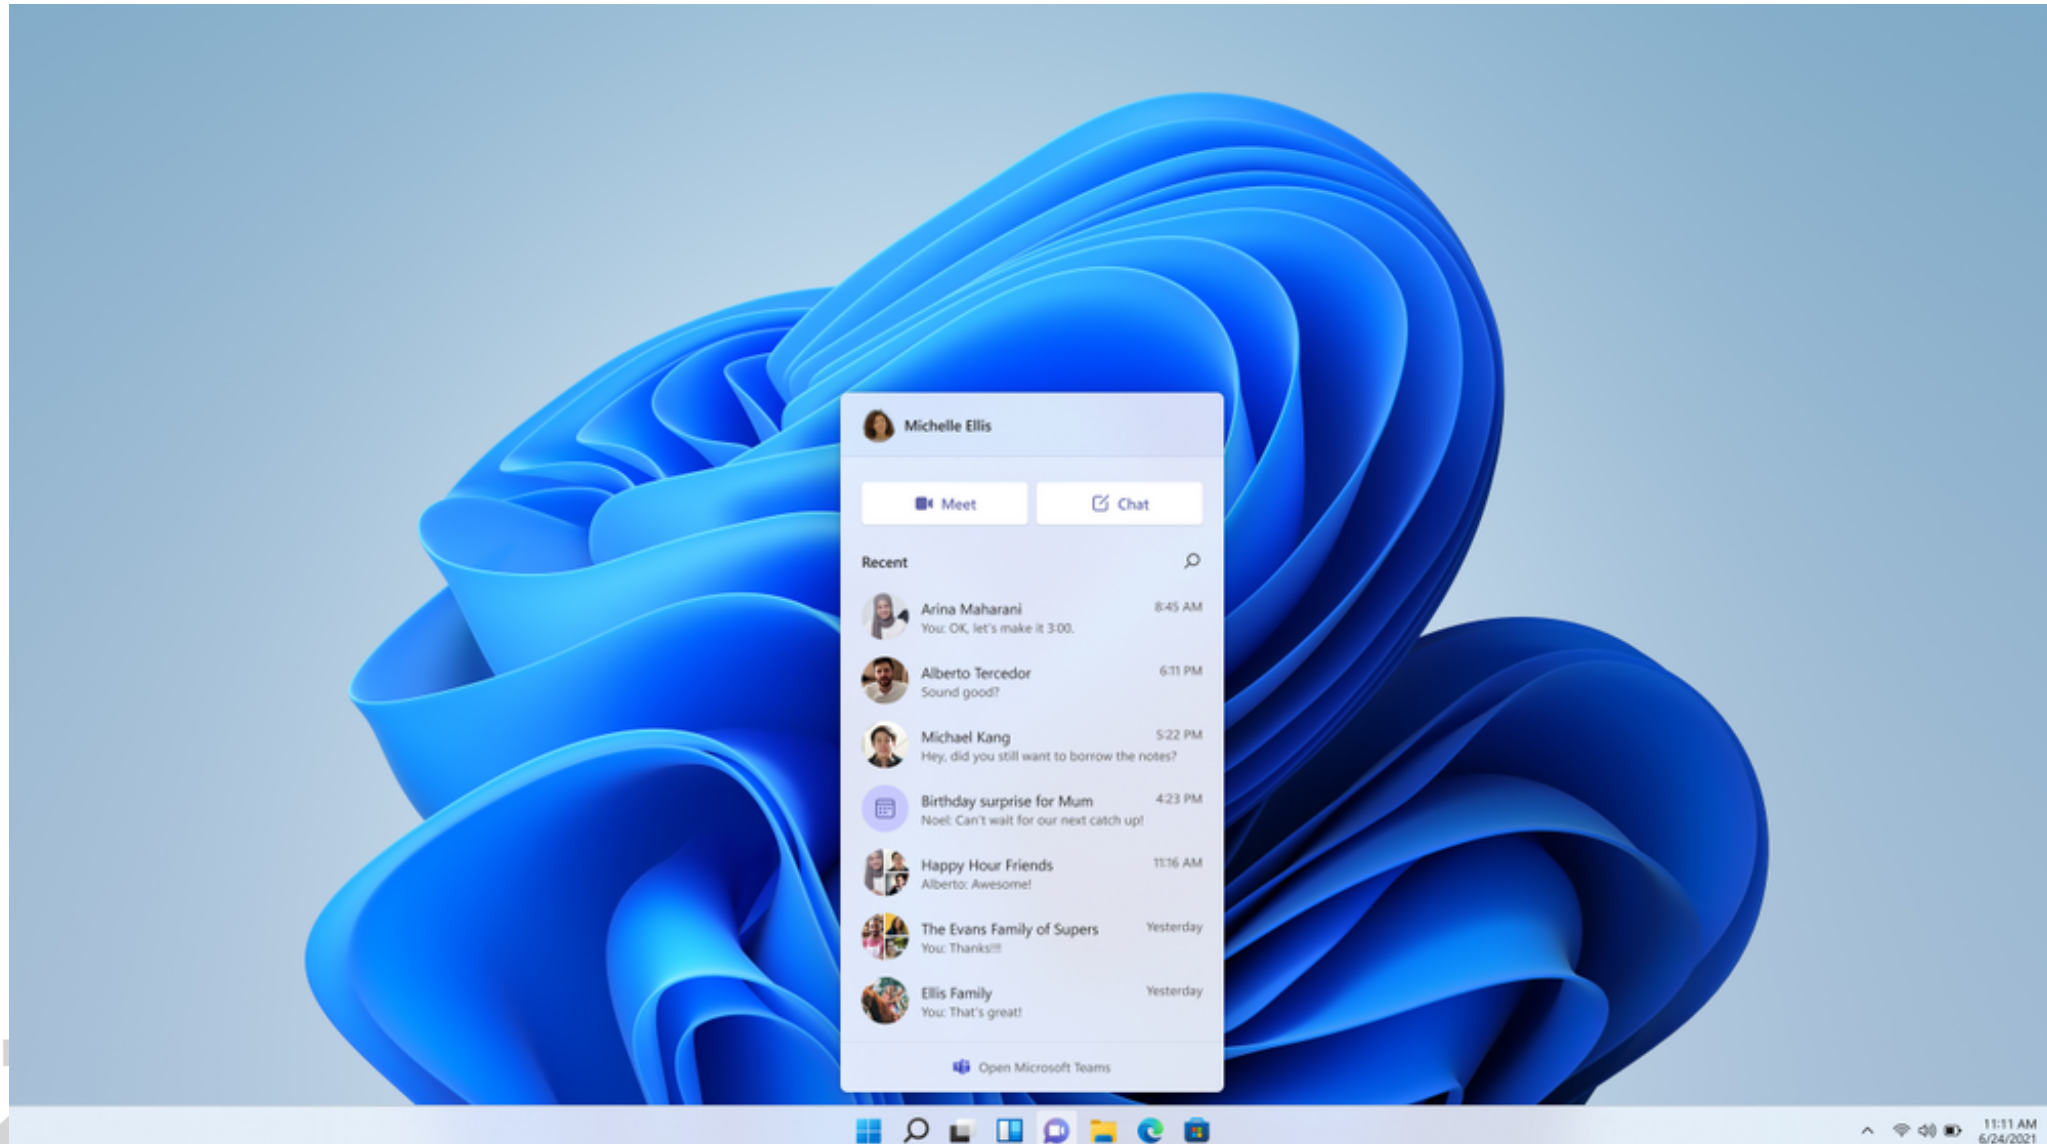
Michelle Ellis

Meet

Chat

Recent

Arina Maharani
You: OK, let's make it 3:00.
8:45 AM

Alberto Tercedor
Sound good?
6:11 PM

Michael Kang
Hey, did you still want to borrow the notes?
5:22 PM

Birthday surprise for Mum
Noel: Can't wait for our next catch up!
4:23 PM

Happy Hour Friends
Alberto: Awesome!
11:16 AM

The Evans Family of Supers
You: Thanks!!!
Yesterday

Ellis Family
You: That's great!
Yesterday

Open Microsoft Teams

11:11 AM
6/24/2021